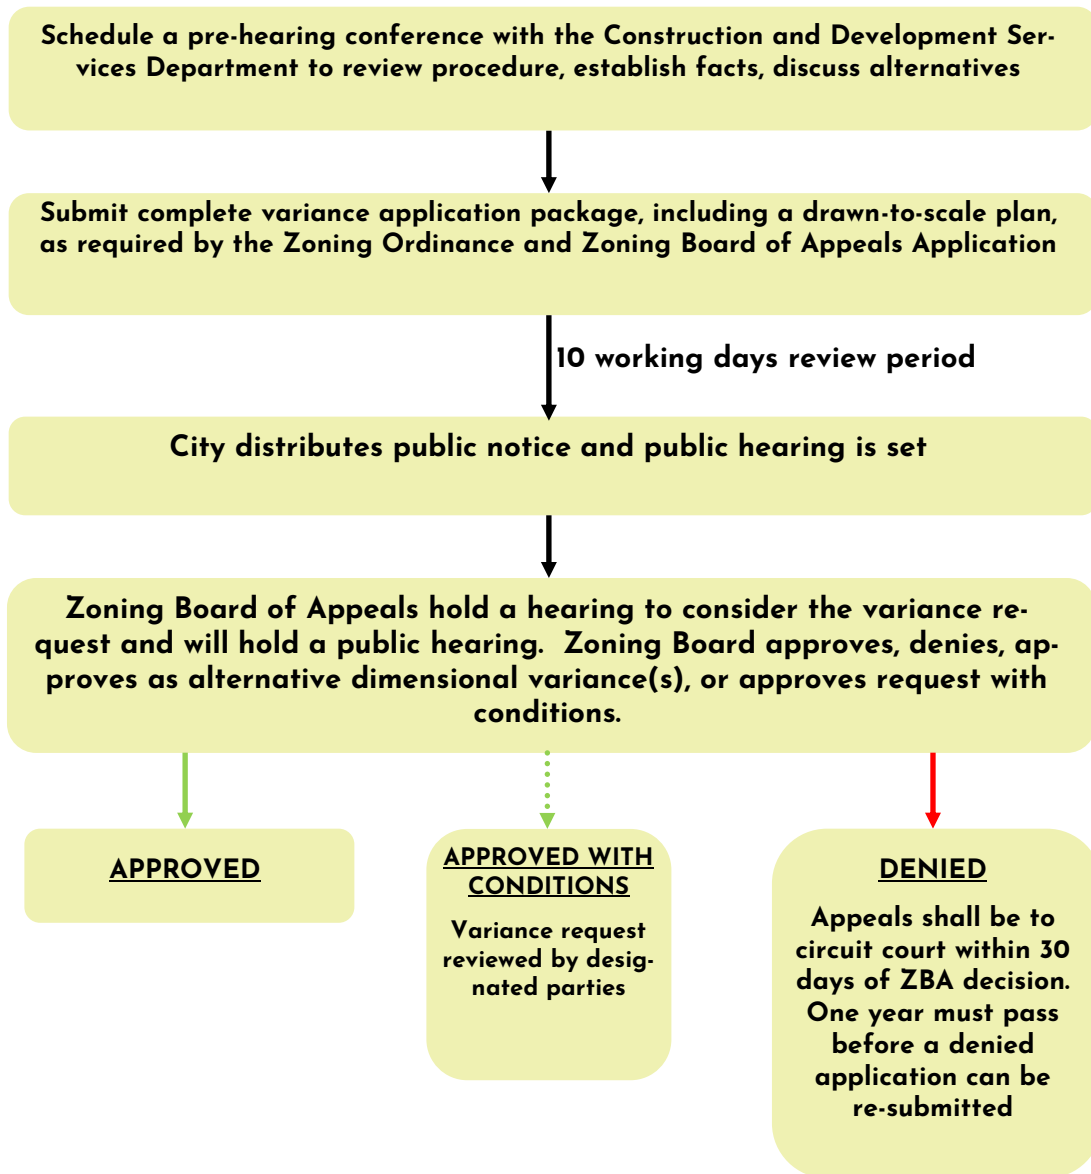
Schedule a pre-hearing conference with the Construction and Development Services Department to review procedure, establish facts, discuss alternatives

Submit complete variance application package, including a drawn-to-scale plan, as required by the Zoning Ordinance and Zoning Board of Appeals Application

10 working days review period

City distributes public notice and public hearing is set

Zoning Board of Appeals hold a hearing to consider the variance request and will hold a public hearing. Zoning Board approves, denies, approves as alternative dimensional variance(s), or approves request with conditions.

APPROVED

APPROVED WITH CONDITIONS

Variance request reviewed by designated parties

DENIED

Appeals shall be to circuit court within 30 days of ZBA decision. One year must pass before a denied application can be re-submitted